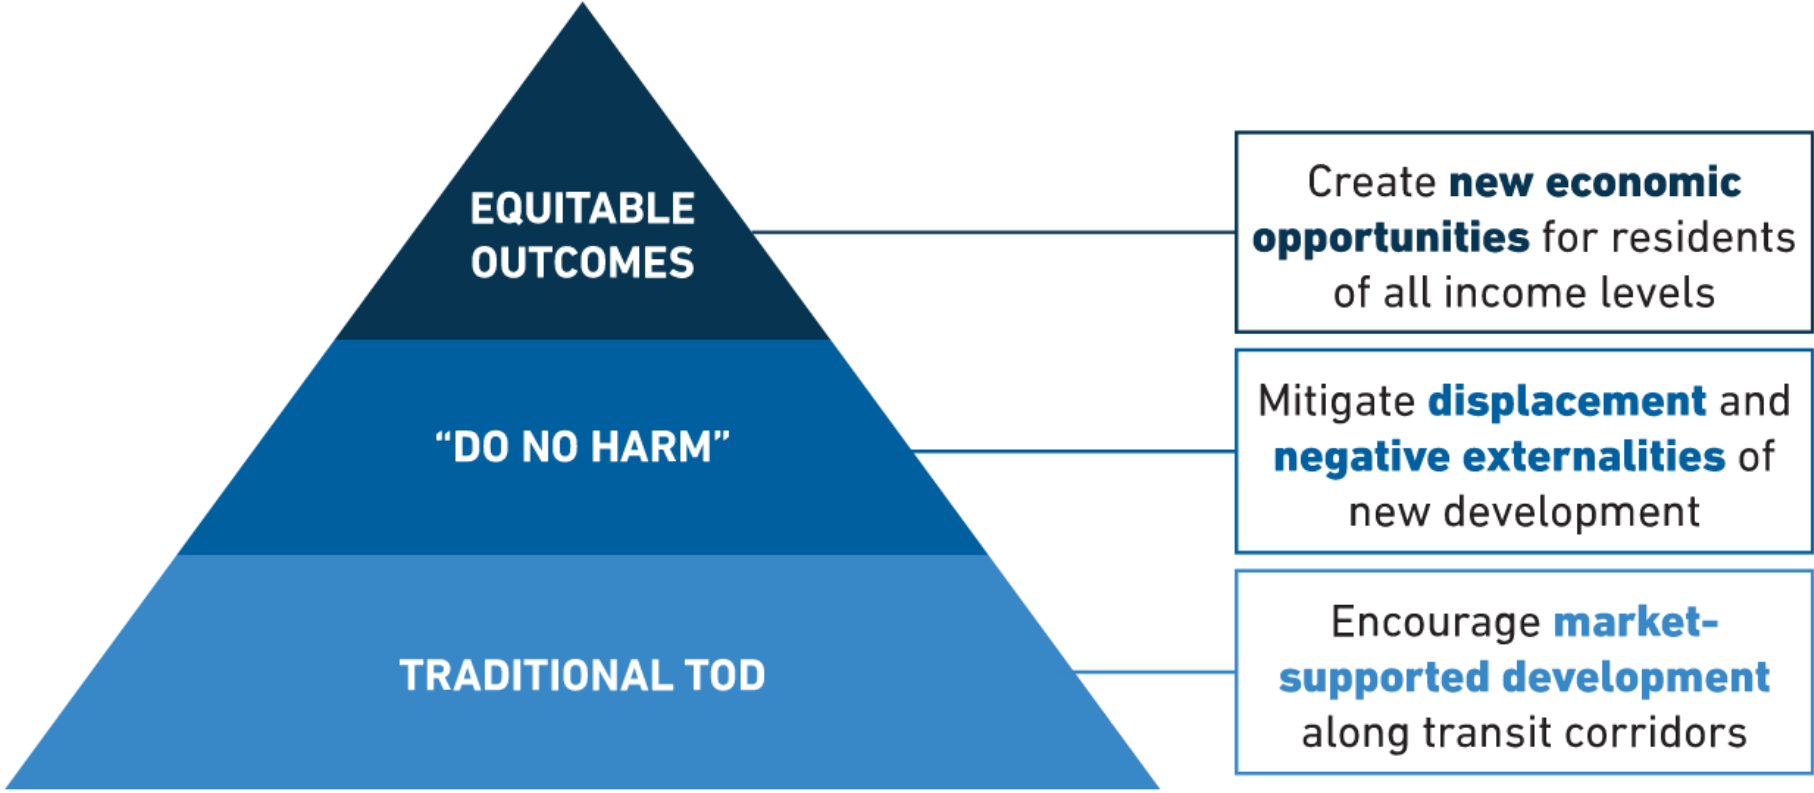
EQUITABLE OUTCOMES

“DO NO HARM”

TRADITIONAL TOD

Create **new economic opportunities** for residents of all income levels

Mitigate **displacement** and **negative externalities** of new development

Encourage **market-supported development** along transit corridors